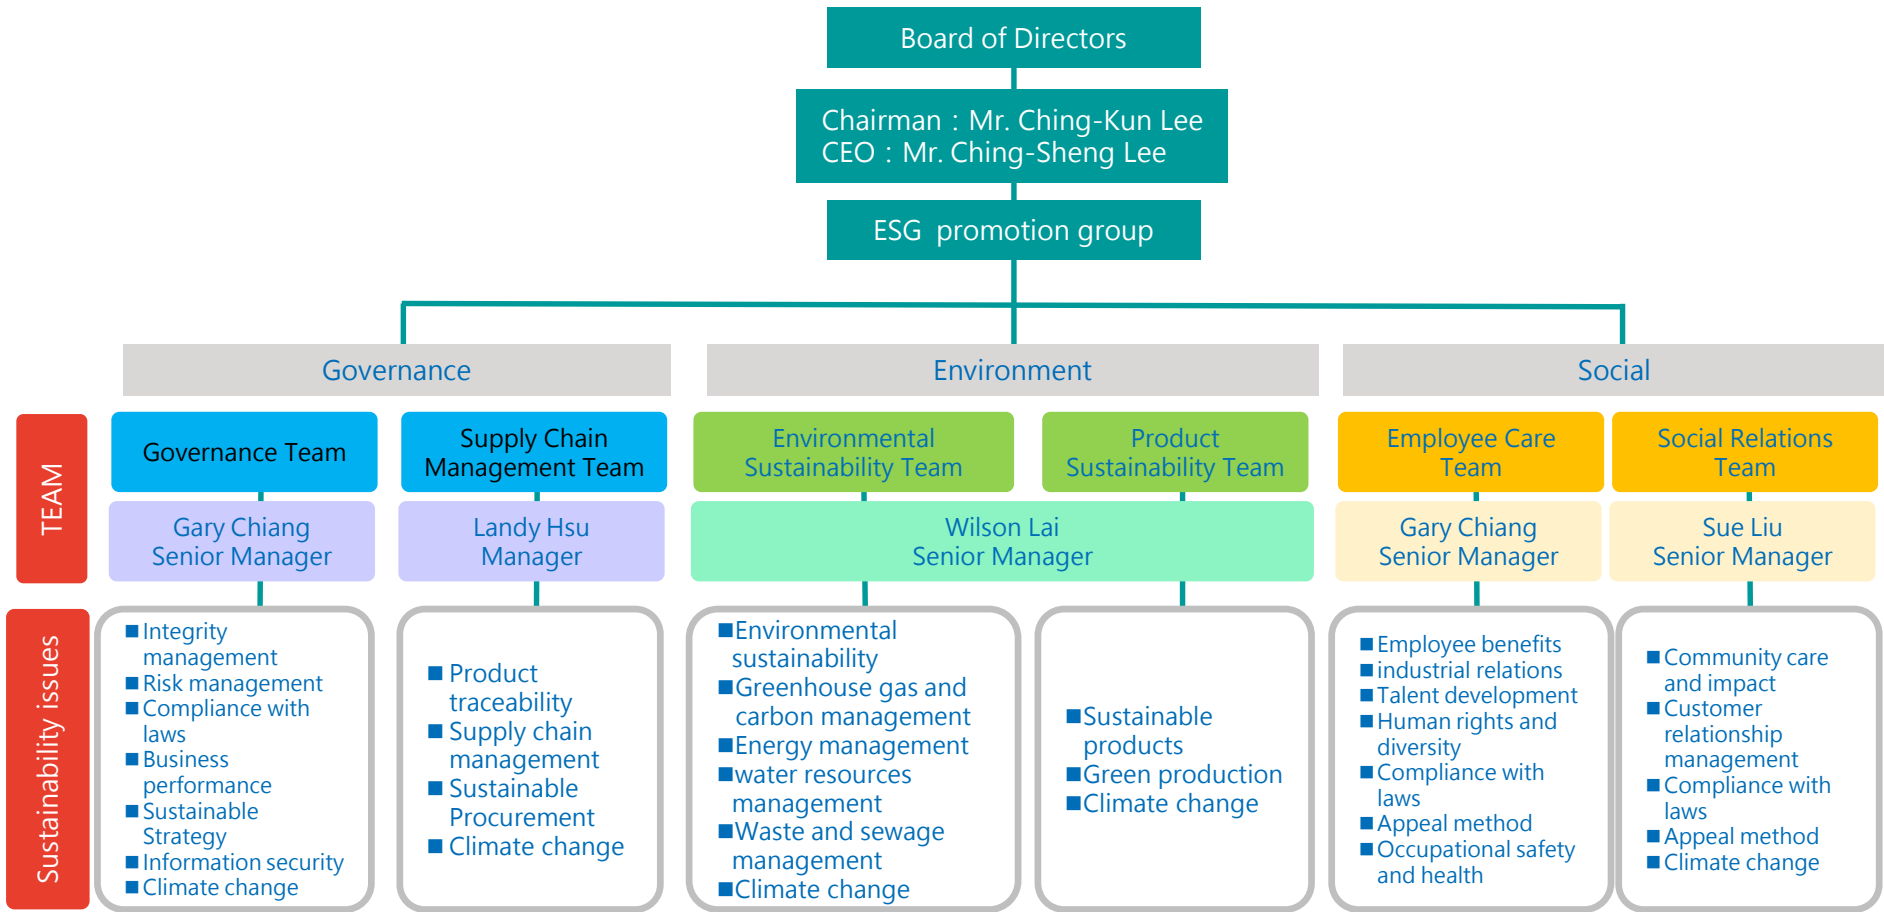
Board of Directors

Chairman：Mr. Ching-Kun Lee
CEO：Mr. Ching-Sheng Lee

ESG promotion group

Governance

Environment

Social

TEAM

Governance Team

Supply Chain Management Team

Environmental Sustainability Team

Product Sustainability Team

Employee Care Team

Social Relations Team

Gary Chiang
Senior Manager

Landy Hsu
Manager

Wilson Lai
Senior Manager

Gary Chiang
Senior Manager

Sue Liu
Senior Manager

Sustainability issues

■Integrity management
■Risk management
■Compliance with laws
■Business performance
■Sustainable Strategy
■Information security
■Climate change

■Product traceability
■Supply chain management
■Sustainable Procurement
■Climate change

■Environmental sustainability
■Greenhouse gas and carbon management
■Energy management
■water resources management
■Waste and sewage management
■Climate change

■Sustainable products
■Green production
■Climate change

■Employee benefits
■industrial relations
■Talent development
■Human rights and diversity
■Compliance with laws
■Appeal method
■Occupational safety and health

■Community care and impact
■Customer relationship management
■Compliance with laws
■Appeal method
■Climate change